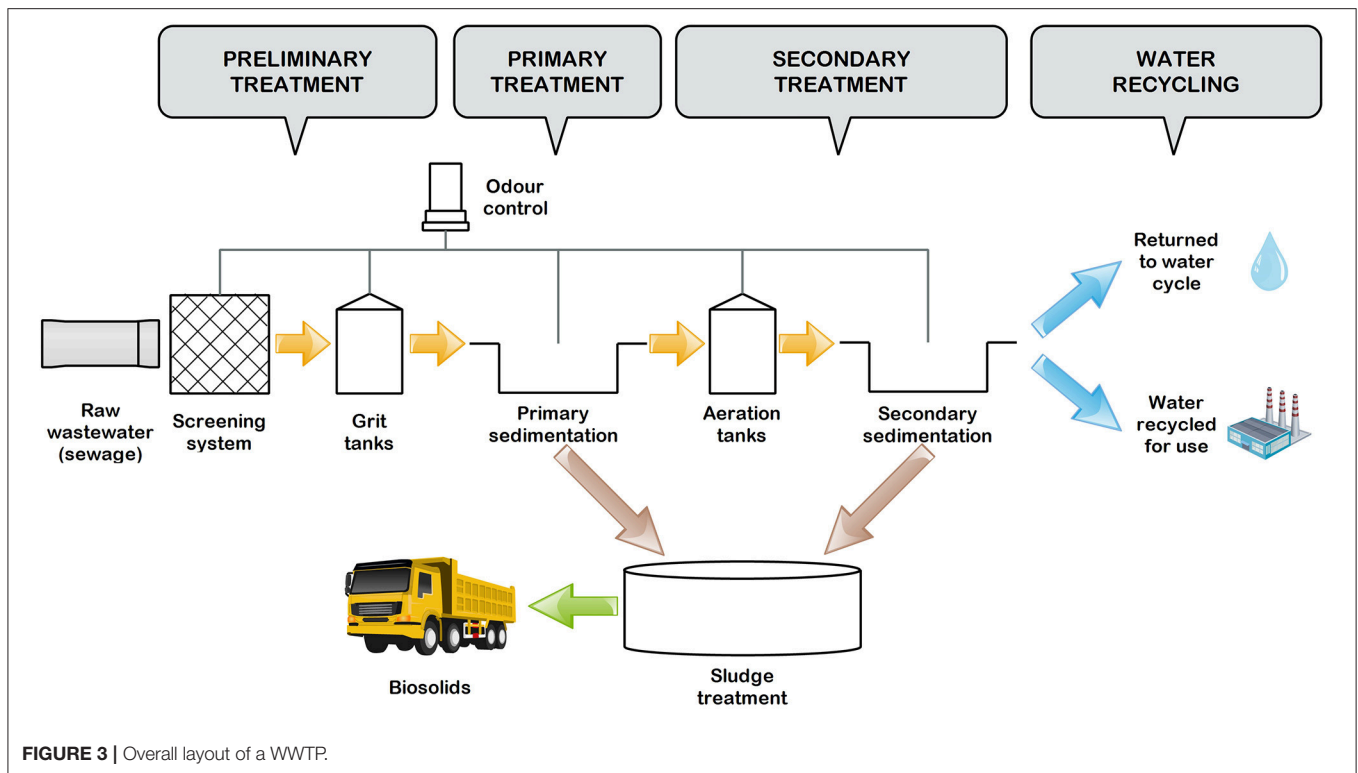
PRELIMINARY TREATMENT

PRIMARY TREATMENT

SECONDARY TREATMENT

WATER RECYCLING

Odour control

Returned to water cycle

Raw wastewater (sewage)

Screening system

Grit tanks

Primary sedimentation

Aeration tanks

Secondary sedimentation

Water recycled for use

Biosolids

Sludge treatment

FIGURE 3 | Overall layout of a WWTP.